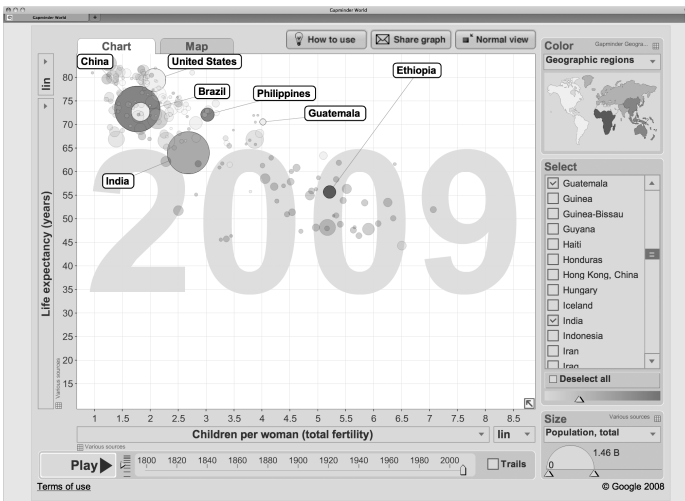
Gapminder World

Gapminder World

Chart

Map

How to use

Share graph

Normal view

lin

Life expectancy (years)

80
75
70
65
60
55
50
45
40
35
30
25
20
15

Various sources

China

United States

Brazil

Philippines

Guatemala

Ethiopia

India

2009

1
1.5
2
2.5
3
3.5
4
4.5
5
5.5
6
6.5
7
7.5
8
8.5

Children per woman (total fertility)

lin

Various sources

Play

1800
1820
1840
1860
1880
1900
1920
1940
1960
1980
2000

Trails

Color

Gapminder Geogra...

Geographic regions

Select

☑ Guatemala
☐ Guinea
☐ Guinea-Bissau
☐ Guyana
☐ Haiti
☐ Honduras
☐ Hong Kong, China
☐ Hungary
☐ Iceland
☑ India
☐ Indonesia
☐ Iran
☐ Iraq

☐ Deselect all

Size

Various sources

Population, total

1.46 B

0

Terms of use

© Google 2008